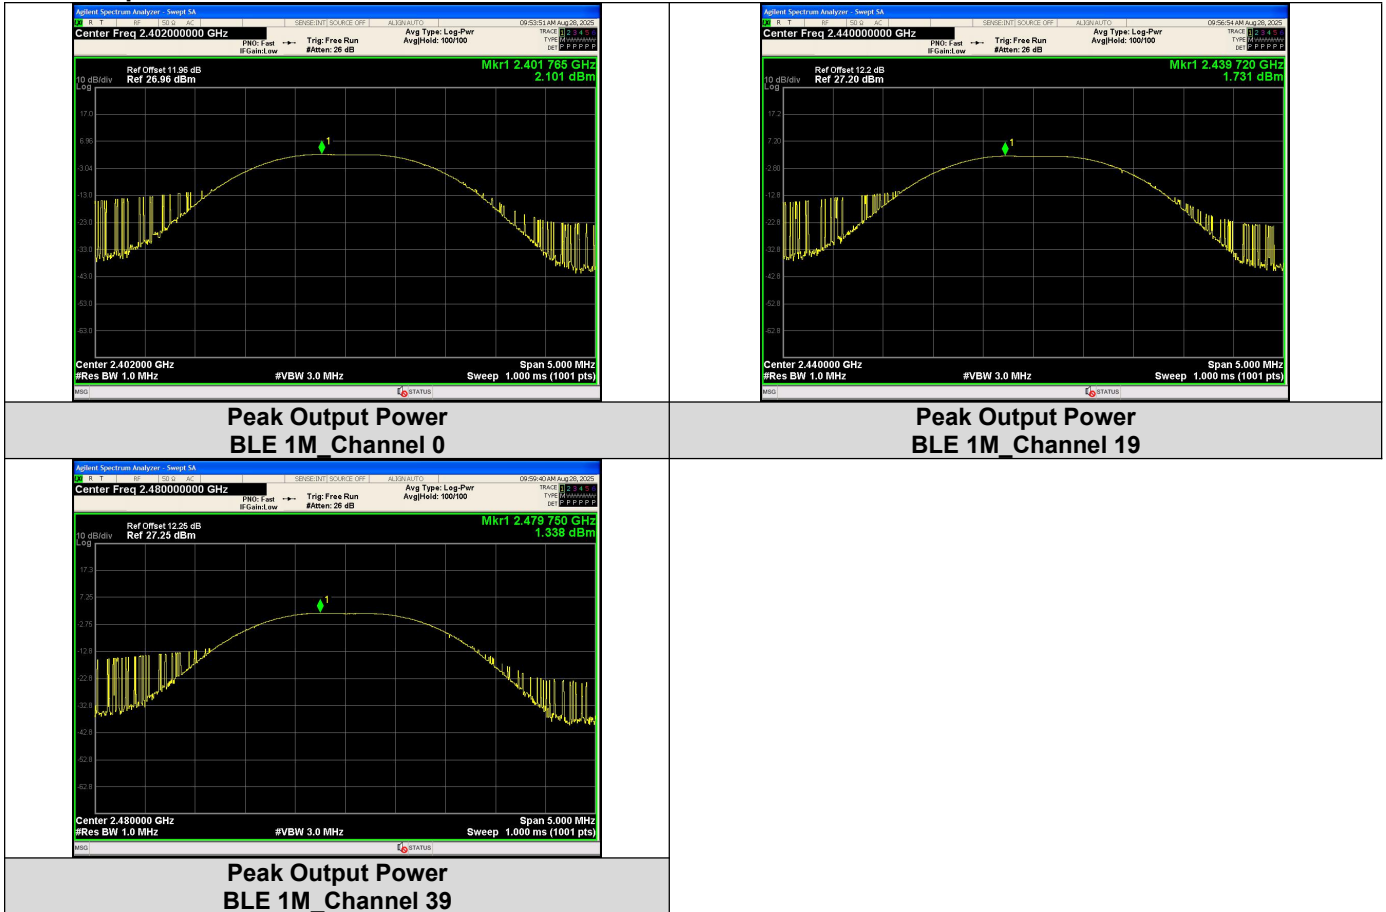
Agilent Spectrum Analyzer - Swept SA
RF | 50 Ω AC | SENSE:INT SOURCE OFF | ALIGN AUTO | 09:53:51 AM Aug 28, 2025
Center Freq 2.402000000 GHz
PNO: Fast IFGain:Low | Trig: Free Run #Atten: 26 dB | Avg Type: Log-Pwr Avg|Hold: 100/100 | TRACE 1 2 3 4 5 6 TYPE M DET P P P P P P
Ref Offset 11.96 dB
10 dB/div Ref 26.96 dBm
Log
Mkr1 2.401 765 GHz
2.101 dBm
17.0
6.96
-3.04
-13.0
-23.0
-33.0
-43.0
-53.0
-63.0
1
Center 2.402000 GHz
#Res BW 1.0 MHz
#VBW 3.0 MHz
Span 5.000 MHz
Sweep 1.000 ms (1001 pts)
MSG
STATUS

Peak Output Power
BLE 1M_Channel 0

Agilent Spectrum Analyzer - Swept SA
RF | 50 Ω AC | SENSE:INT SOURCE OFF | ALIGN AUTO | 09:56:54 AM Aug 28, 2025
Center Freq 2.440000000 GHz
PNO: Fast IFGain:Low | Trig: Free Run #Atten: 26 dB | Avg Type: Log-Pwr Avg|Hold: 100/100 | TRACE 1 2 3 4 5 6 TYPE M DET P P P P P P
Ref Offset 12.2 dB
10 dB/div Ref 27.20 dBm
Log
Mkr1 2.439 720 GHz
1.731 dBm
17.2
7.20
-2.80
-12.8
-22.8
-32.8
-42.8
-52.8
-62.8
1
Center 2.440000 GHz
#Res BW 1.0 MHz
#VBW 3.0 MHz
Span 5.000 MHz
Sweep 1.000 ms (1001 pts)
MSG
STATUS

Peak Output Power
BLE 1M_Channel 19

Agilent Spectrum Analyzer - Swept SA
RF | 50 Ω AC | SENSE:INT SOURCE OFF | ALIGN AUTO | 09:59:40 AM Aug 28, 2025
Center Freq 2.480000000 GHz
PNO: Fast IFGain:Low | Trig: Free Run #Atten: 26 dB | Avg Type: Log-Pwr Avg|Hold: 100/100 | TRACE 1 2 3 4 5 6 TYPE M DET P P P P P P
Ref Offset 12.25 dB
10 dB/div Ref 27.25 dBm
Log
Mkr1 2.479 750 GHz
1.338 dBm
17.3
7.25
-2.75
-12.8
-22.8
-32.8
-42.8
-52.8
-62.8
1
Center 2.480000 GHz
#Res BW 1.0 MHz
#VBW 3.0 MHz
Span 5.000 MHz
Sweep 1.000 ms (1001 pts)
MSG
STATUS

Peak Output Power
BLE 1M_Channel 39